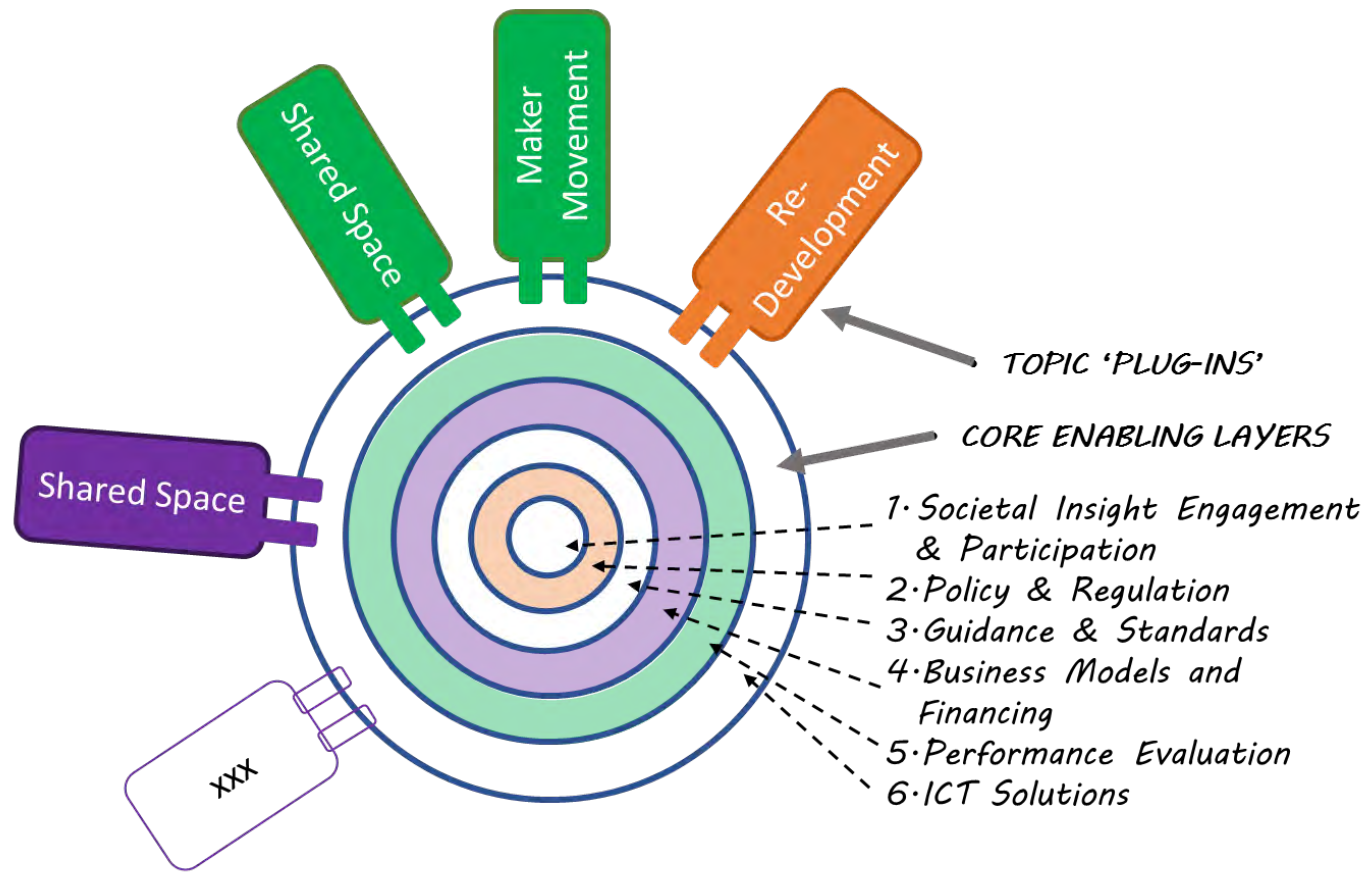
Shared Space

Maker Movement

Re-Development

TOPIC 'PLUG-INS'

CORE ENABLING LAYERS

Shared Space

XXX

1. Societal Insight Engagement & Participation
2. Policy & Regulation
3. Guidance & Standards
4. Business Models and Financing
5. Performance Evaluation
6. ICT Solutions